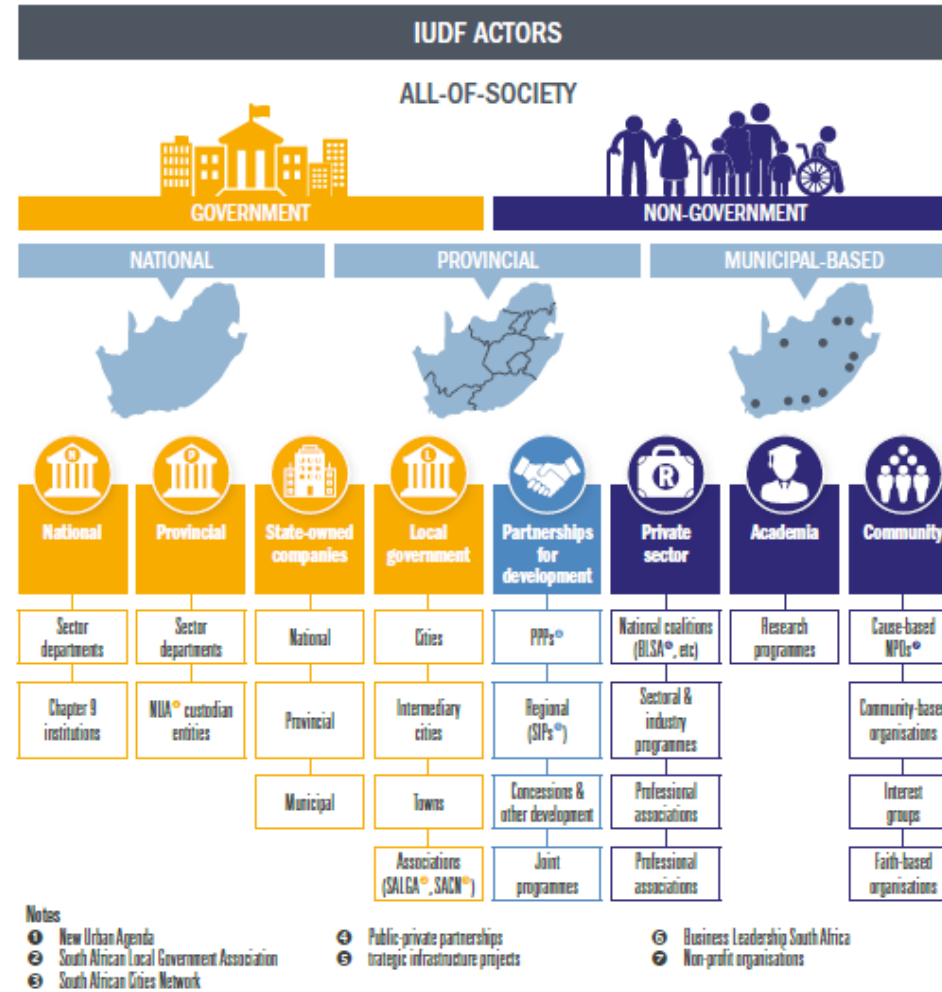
IUDF ACTORS

ALL-OF-SOCIETY

GOVERNMENT

NON-GOVERNMENT

NATIONAL

PROVINCIAL

MUNICIPAL-BASED

N
National
Sector departments
Chapter 9 institutions

P
Provincial
Sector departments
NUA❶ custodian entities

State-owned companies
National
Provincial
Municipal

L
Local government
Cities
Intermediary cities
Towns
Associations (SALGA❷, SACN❸)

Partnerships for development
PPPs❹
Regional (SIPs❺)
Concessions & other development
Joint programmes

R
Private sector
National coalitions (BLSA❻, etc)
Sectoral & industry programmes
Professional associations
Professional associations

Academia
Research programmes

Community
Cause-based NPOs❼
Community-base organisations
Interest groups
Faith-based organisations

Notes
❶ New Urban Agenda
❷ South African Local Government Association
❸ South African Cities Network
❹ Public-private partnerships
❺ trategic infrastructure projects
❻ Business Leadership South Africa
❼ Non-profit organisations